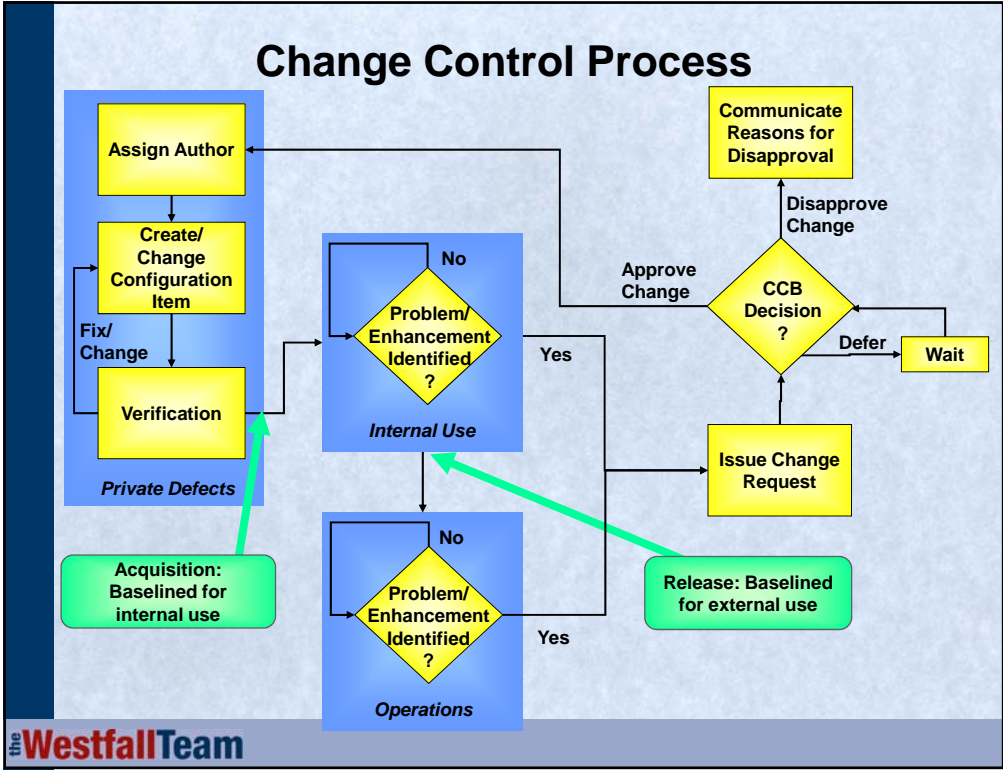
Change Control Process

Assign Author

Create/ Change Configuration Item

Fix/ Change

Verification

Private Defects

No

Problem/ Enhancement Identified ?

Yes

Internal Use

No

Problem/ Enhancement Identified ?

Yes

Operations

Communicate Reasons for Disapproval

Disapprove Change

Approve Change

CCB Decision ?

Defer

Wait

Issue Change Request

Acquisition: Baselined for internal use

Release: Baselined for external use

the WestfallTeam